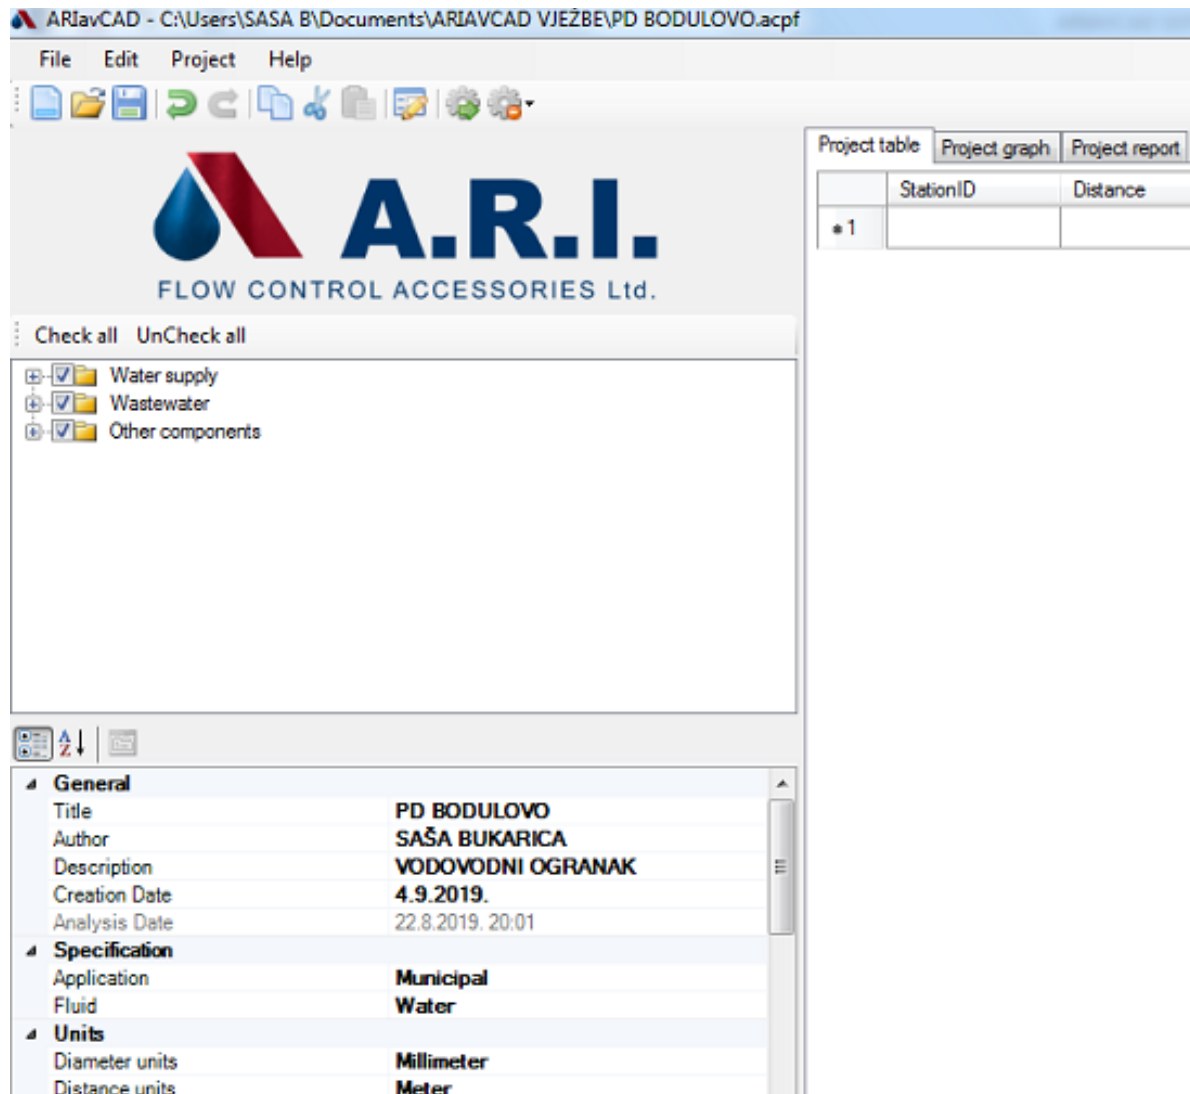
ARIavCAD - C:\Users\SASA B\Documents\ARIAVCAD VJEŽBE\PD BODULOVO.acpf

File Edit Project Help

A.R.I.
FLOW CONTROL ACCESSORIES Ltd.

Check all UnCheck all

Water supply
Wastewater
Other components

| General | |
|---|---|
| Title | PD BODULOVO |
| Author | SAŠA BUKARICA |
| Description | VODOVODNI OGRANAK |
| Creation Date | 4.9.2019. |
| Analysis Date | 22.8.2019. 20:01 |
| Specification | |
| Application | Municipal |
| Fluid | Water |
| Units | |
| Diameter units | Millimeter |
| Distance units | Meter |

Project table | Project graph | Project report

| | StationID | Distance |
|---|---|---|
| *1 | | |